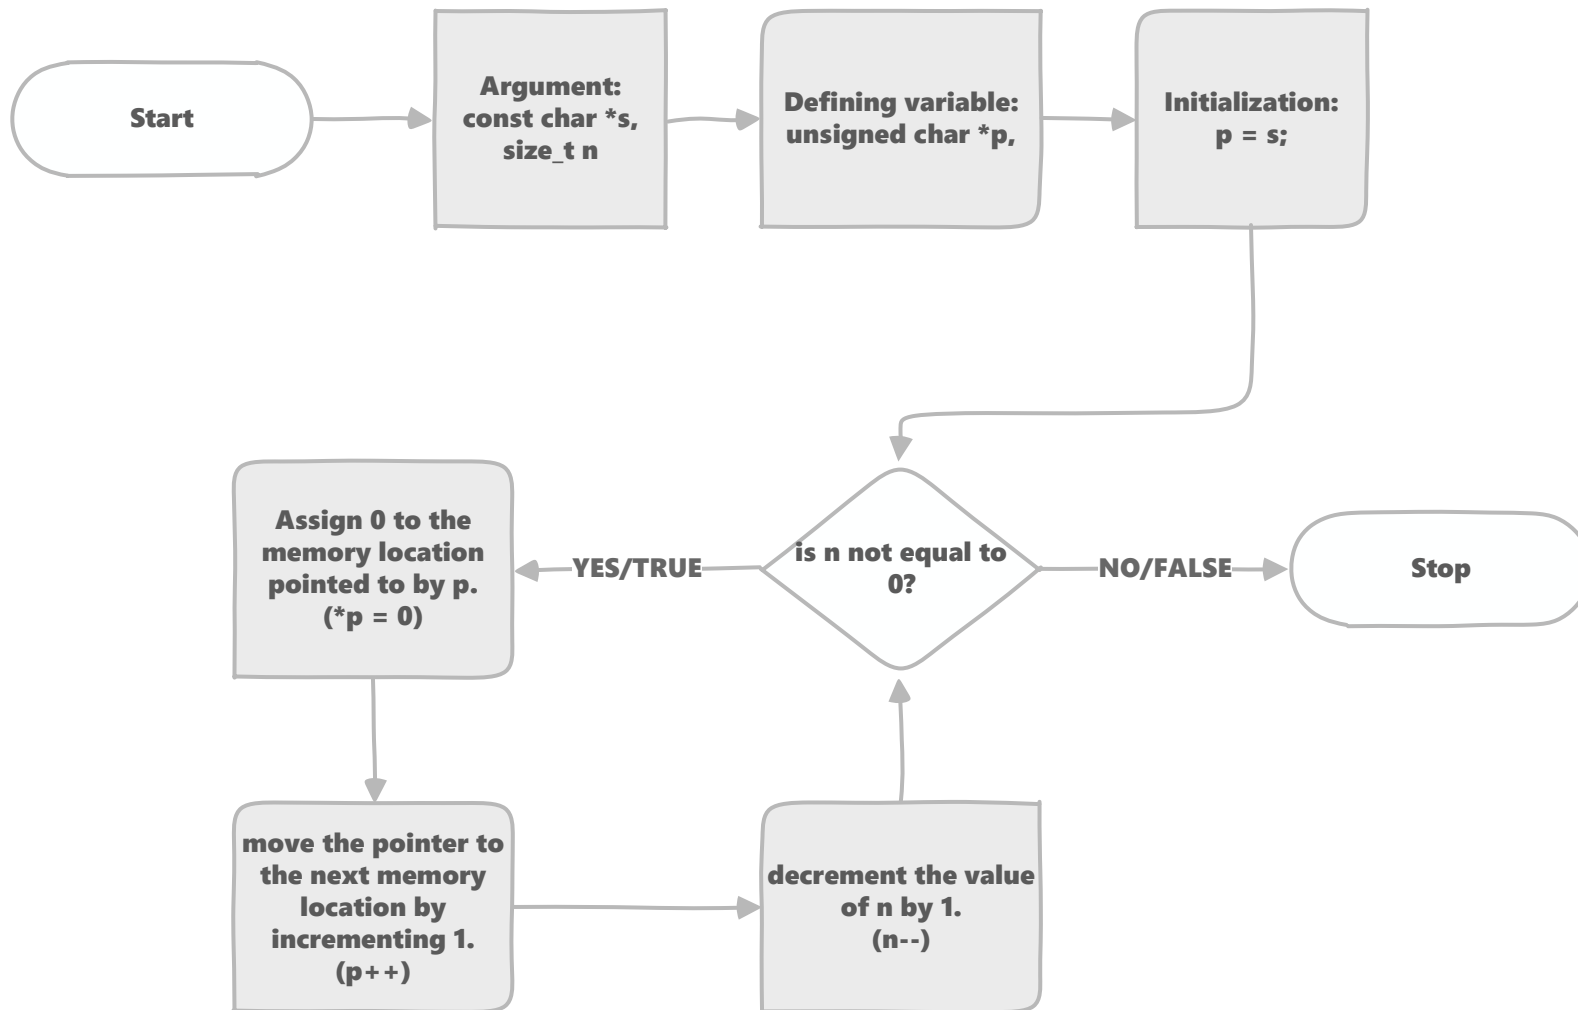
Start

Argument: const char *s, size_t n

Defining variable: unsigned char *p,

Initialization: p = s;

Assign 0 to the memory location pointed to by p. (*p = 0)

YES/TRUE

is n not equal to 0?

NO/FALSE

Stop

move the pointer to the next memory location by incrementing 1. (p++)

decrement the value of n by 1. (n--)